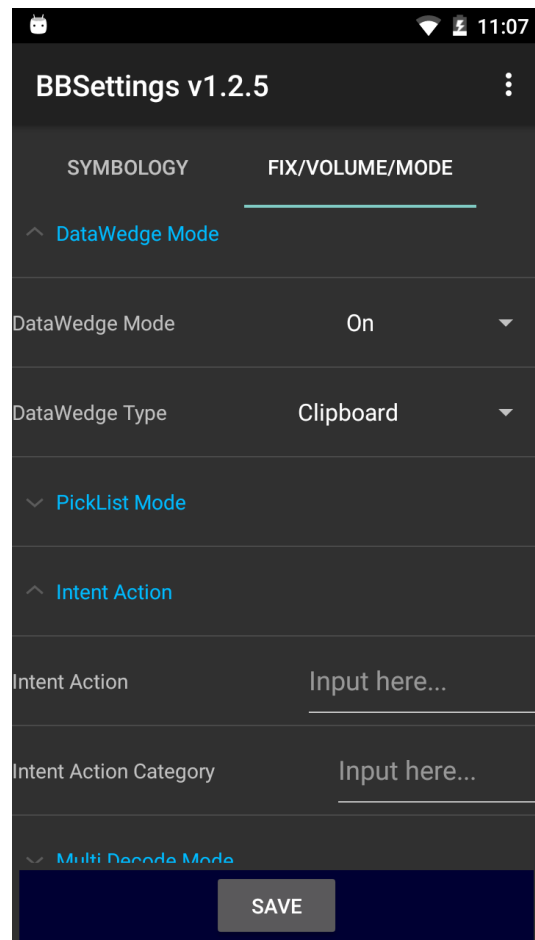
11:07

BBSettings v1.2.5

SYMBOLOGY

FIX/VOLUME/MODE

DataWedge Mode

DataWedge Mode
On

DataWedge Type
Clipboard

PickList Mode

Intent Action

Intent Action
Input here...

Intent Action Category
Input here...

Multi Decode Mode

SAVE